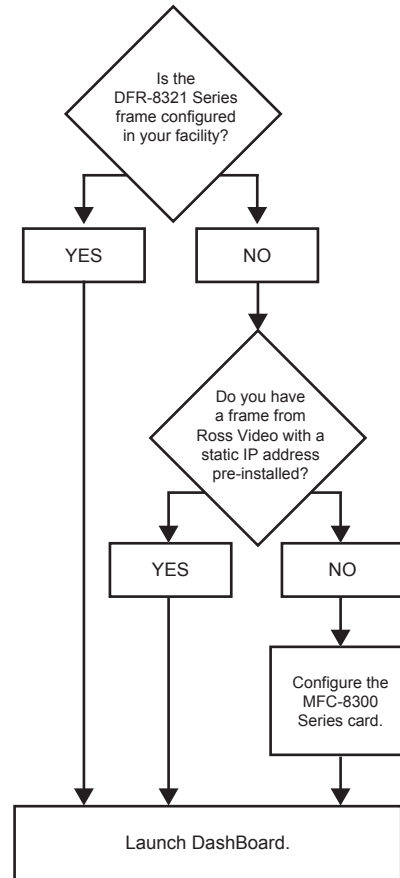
Is the DFR-8321 Series frame configured in your facility?

YES

NO

Do you have a frame from Ross Video with a static IP address pre-installed?

YES

NO

Configure the MFC-8300 Series card.

Launch DashBoard.